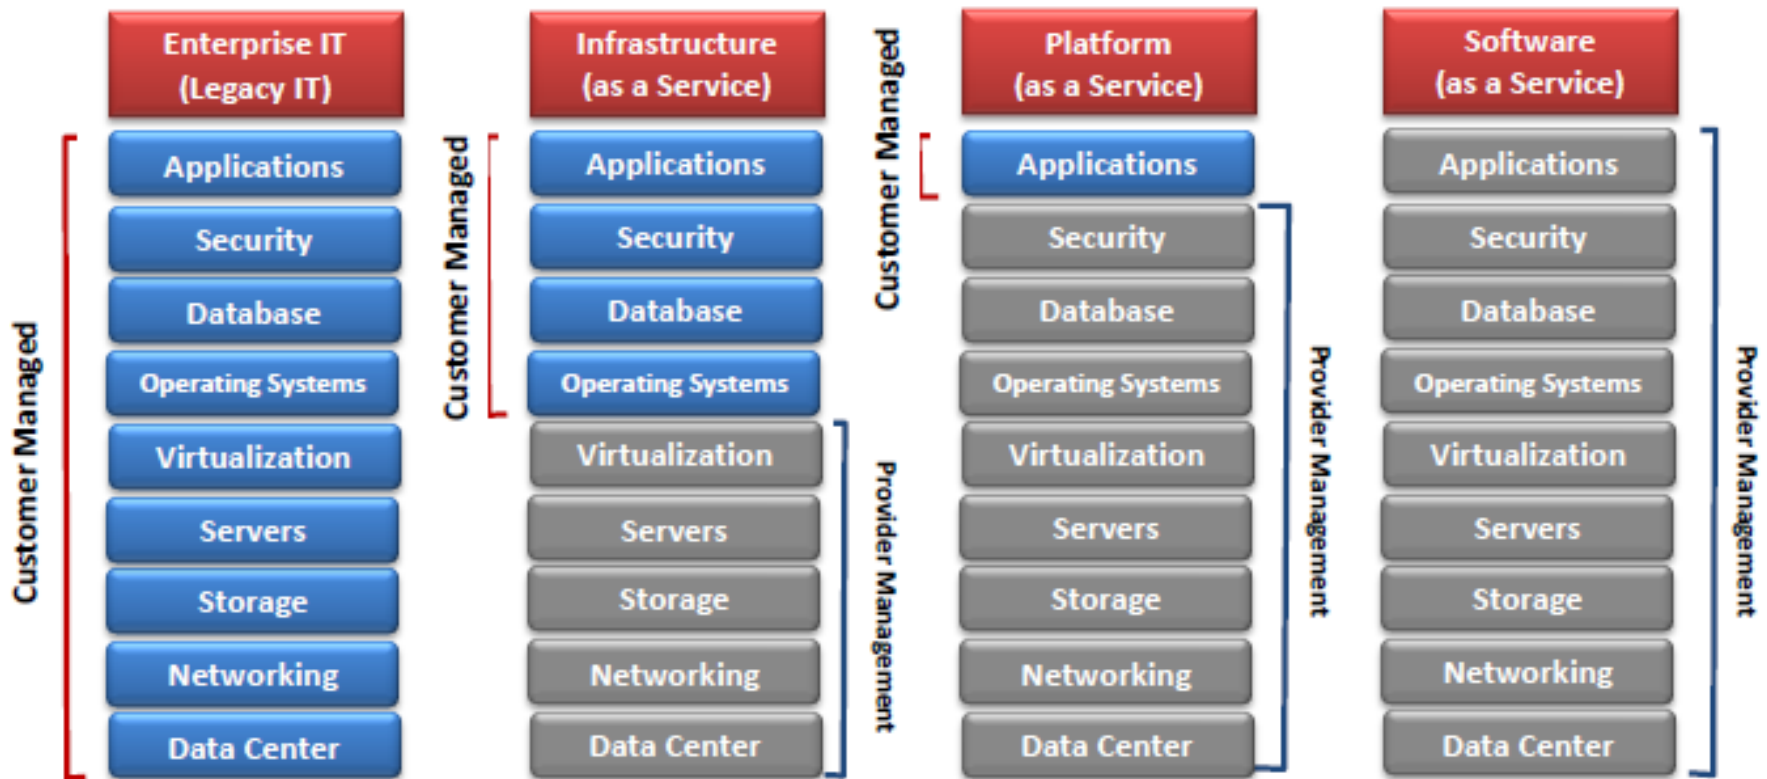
Enterprise IT (Legacy IT)

Customer Managed

Applications
Security
Database
Operating Systems
Virtualization
Servers
Storage
Networking
Data Center

Infrastructure (as a Service)

Customer Managed

Applications
Security
Database
Operating Systems
Virtualization
Servers
Storage
Networking
Data Center

Provider Management

Platform (as a Service)

Customer Managed

Applications
Security
Database
Operating Systems
Virtualization
Servers
Storage
Networking
Data Center

Provider Management

Software (as a Service)

Applications
Security
Database
Operating Systems
Virtualization
Servers
Storage
Networking
Data Center

Provider Management